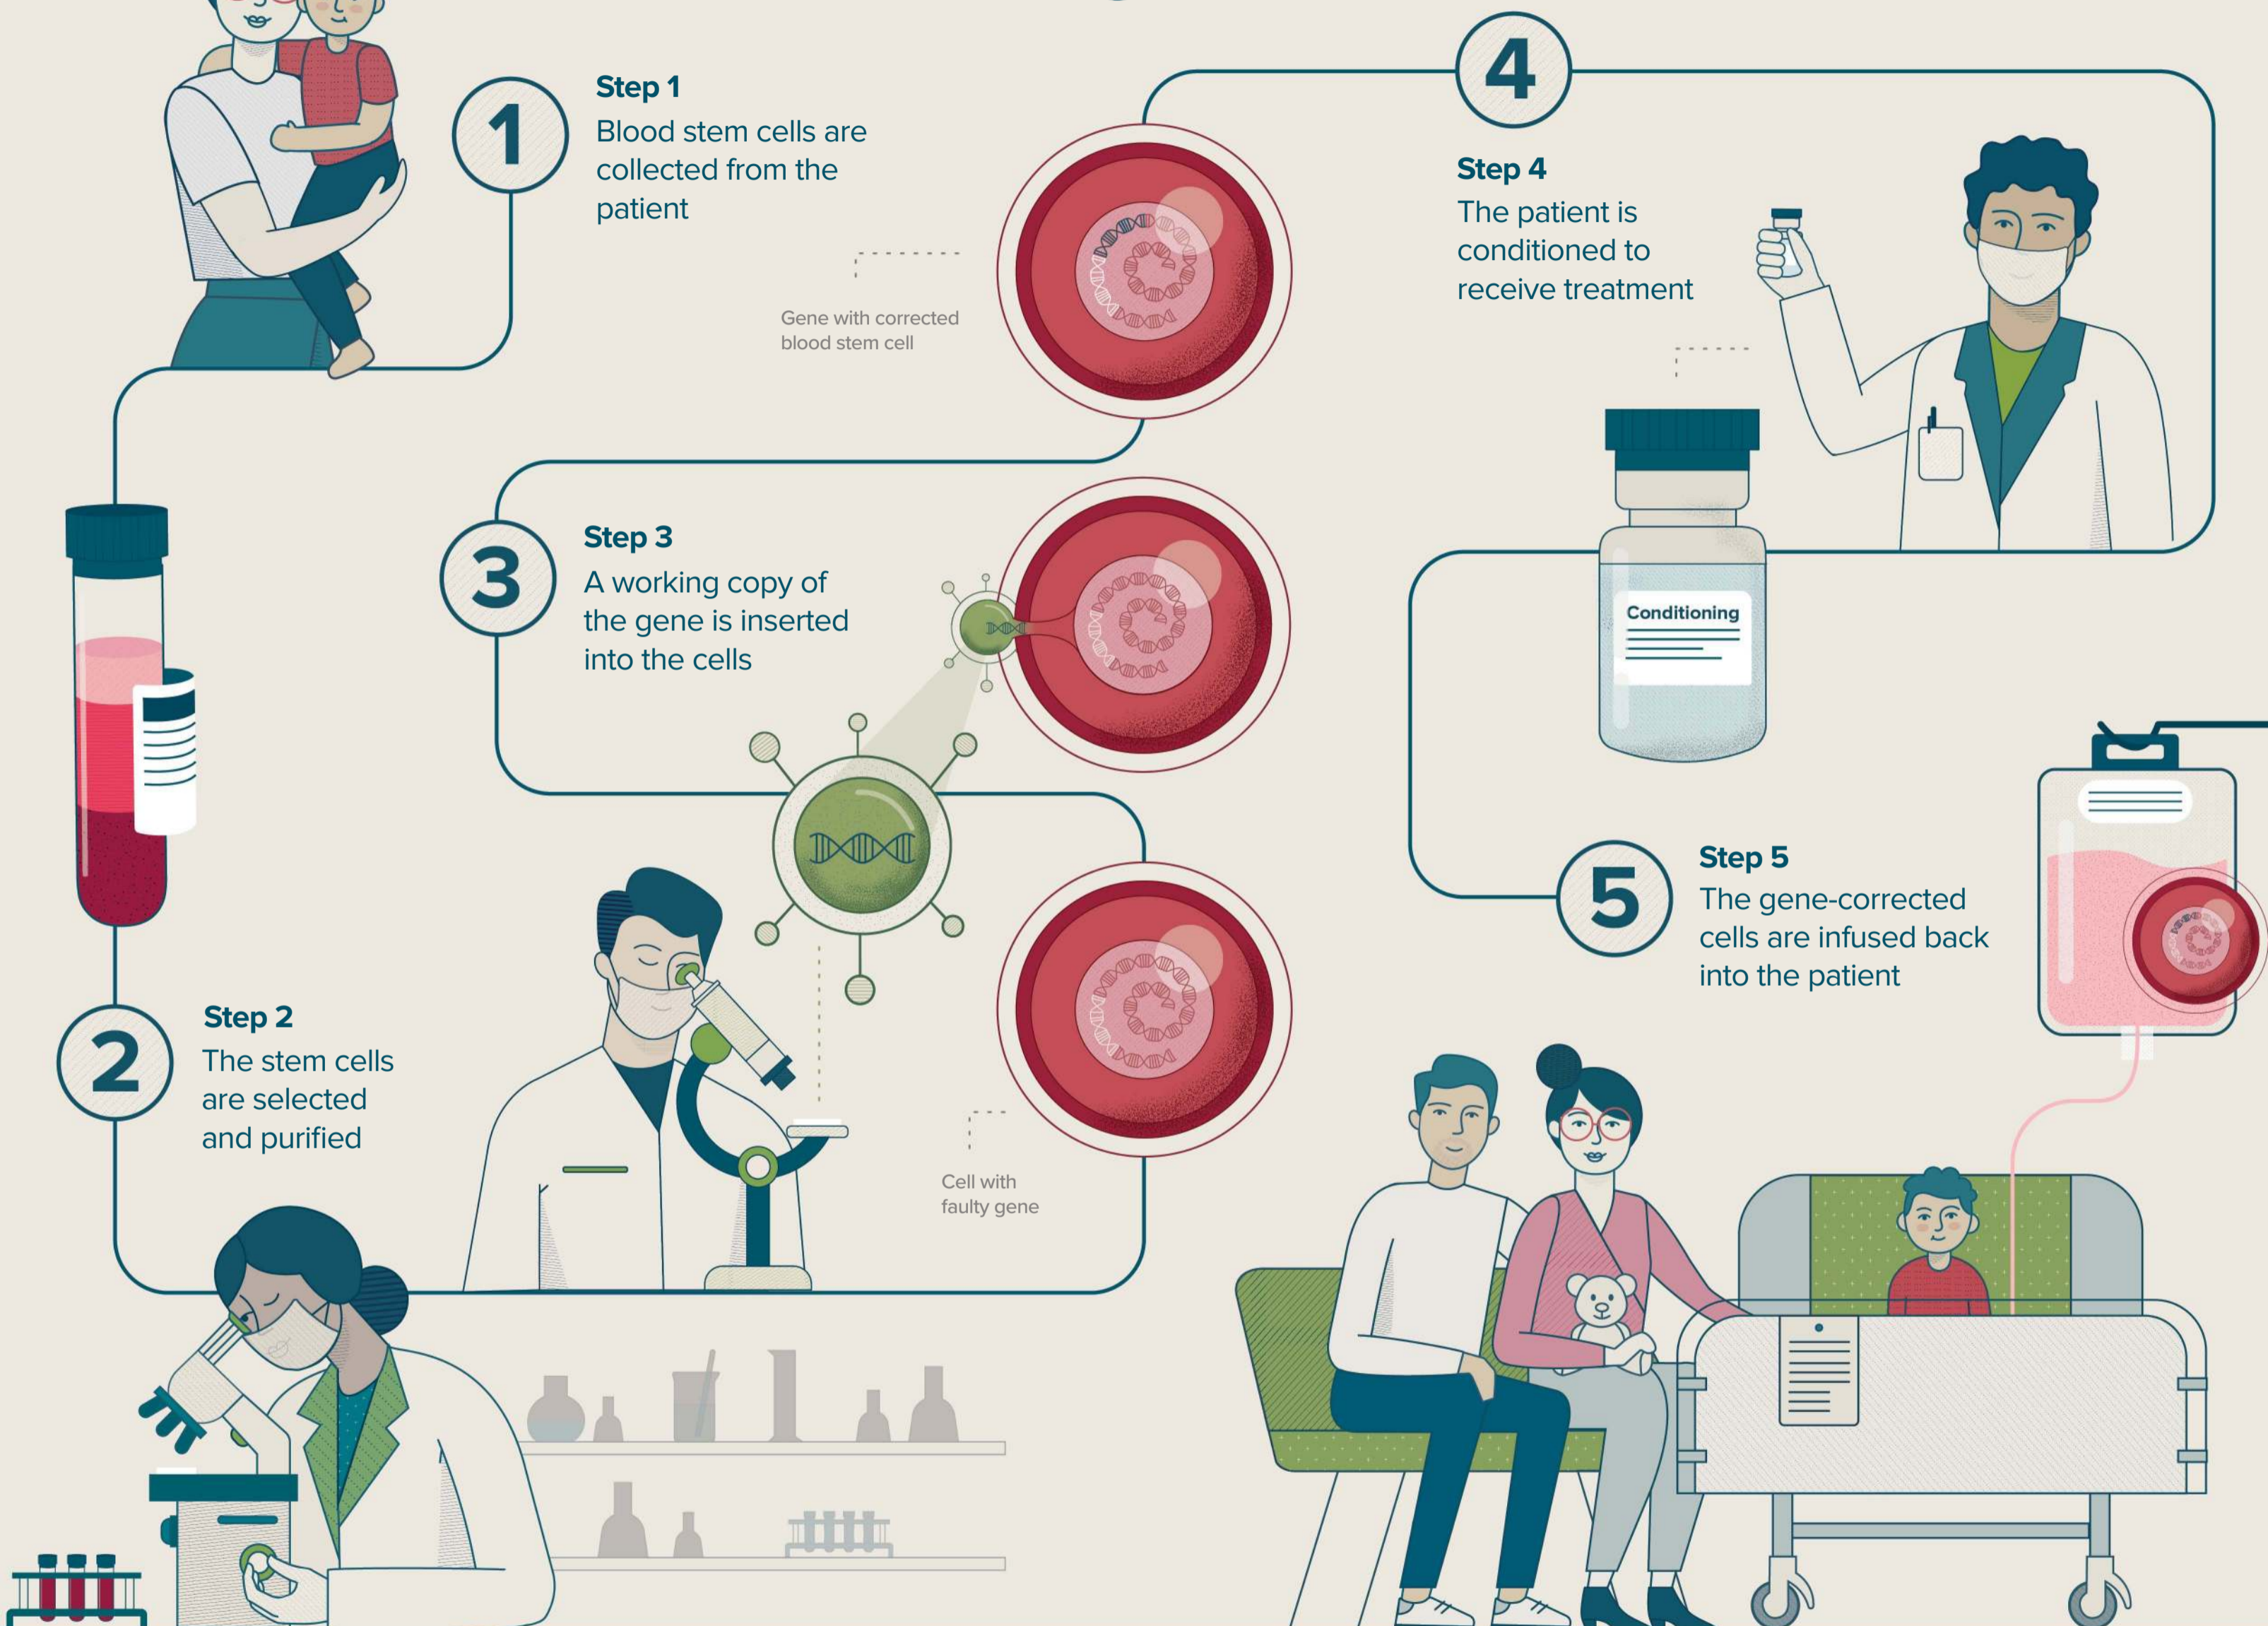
1

Step 1
Blood stem cells are collected from the patient

Gene with corrected blood stem cell

4

Step 4
The patient is conditioned to receive treatment

3

Step 3
A working copy of the gene is inserted into the cells

Conditioning

5

Step 5
The gene-corrected cells are infused back into the patient

2

Step 2
The stem cells are selected and purified

Cell with faulty gene